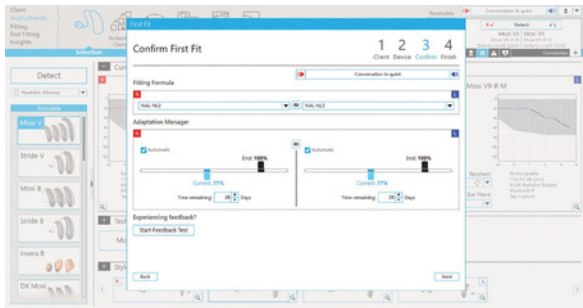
Client
Instruments
Fitting
End Fitting
Insights

Selection

Detect

Simulate

Moxi V

Stride V

Moxi B

Stride B

Insera B

DX Moxi

First Fit

Confirm First Fit

1 Client
2 Device
3 Confirm
4 Finish

Fitting Formula

Conversation in quiet

NAL-NL2

NAL-NL2

Adaptation Manager

Automatic

End: 100%

Current: 77%

Time remaining: 28 Days

Automatic

End: 100%

Current: 77%

Time remaining: 28 Days

Experiencing feedback?

Start Feedback Test

Back

Next

Receivers

Conversation in quiet

Detect

Moxi V3 | Moxi V9

Moxi V9-R M

Rechargeable

Connection